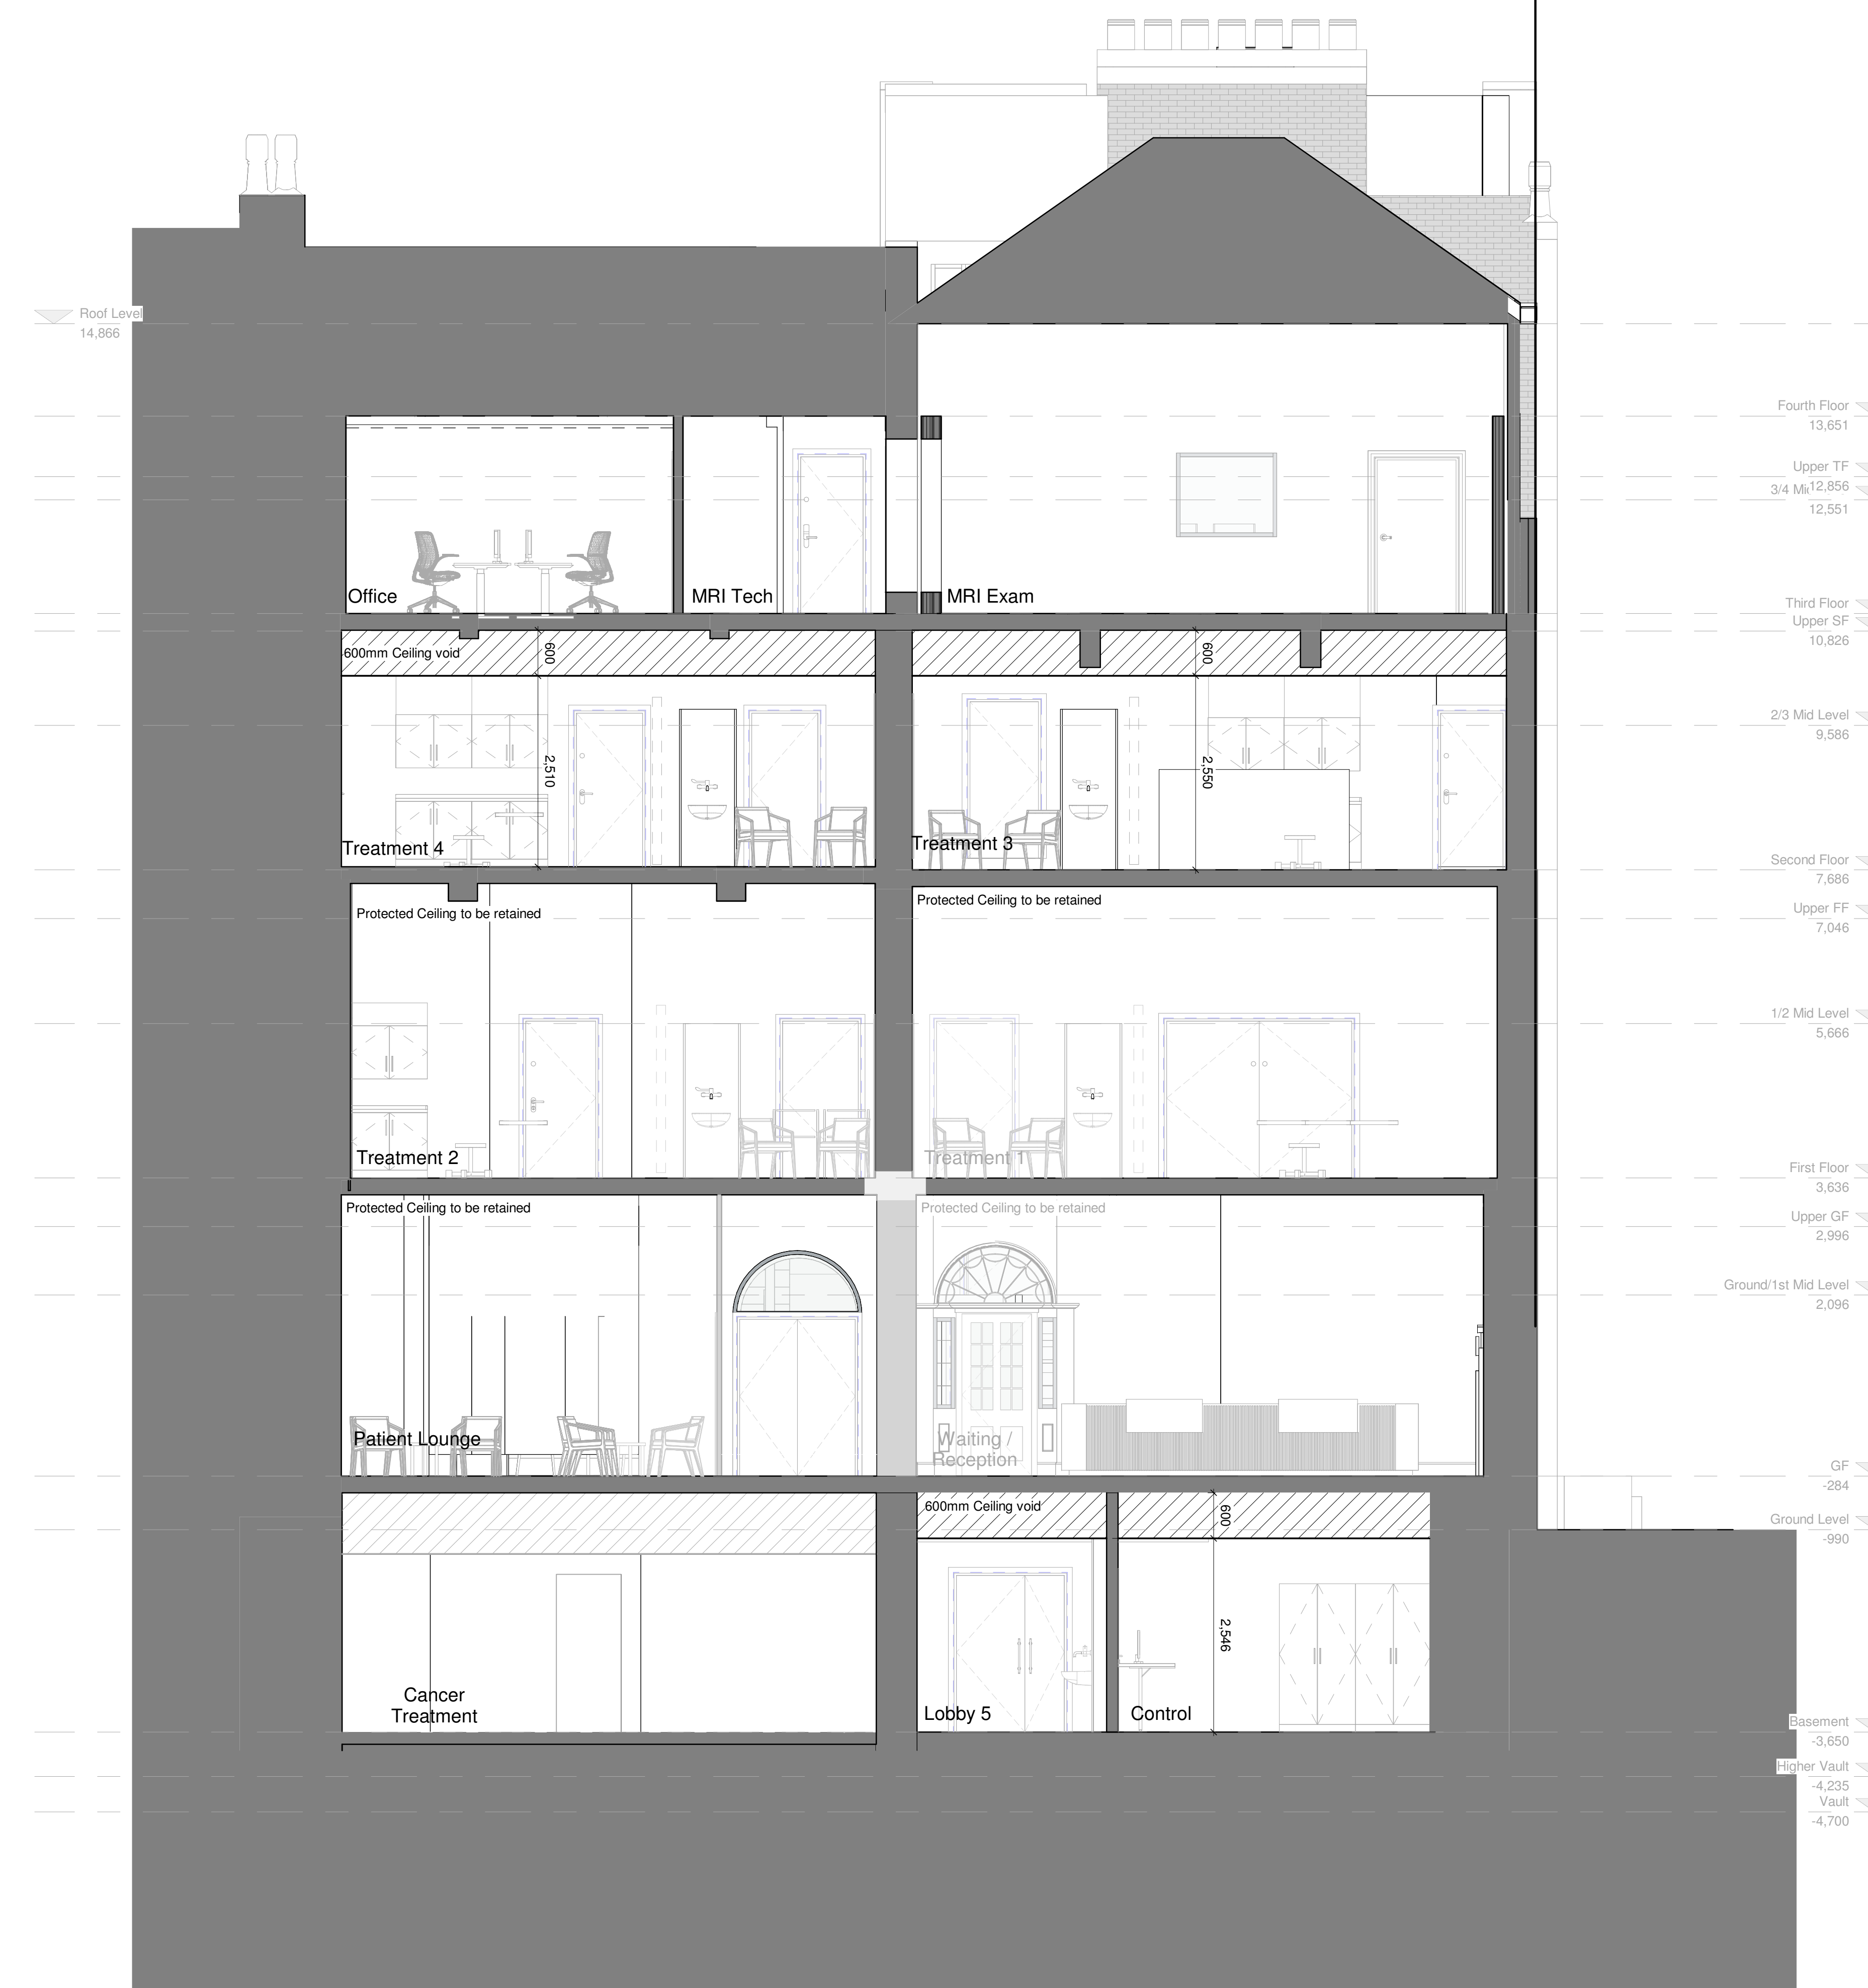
Roof Level
14,866

Fourth Floor
13,651

Upper TF
12,856
3/4 Mi
12,551

Office

MRI Tech

MRI Exam

Third Floor

Upper SF
10,826

600mm Ceiling void

600

600

2/3 Mid Level
9,586

2,510

2,550

Treatment 4

Treatment 3

Second Floor
7,686

Protected Ceiling to be retained

Protected Ceiling to be retained

Upper FF
7,046

1/2 Mid Level
5,666

Treatment 2

Treatment 1

First Floor
3,636

Protected Ceiling to be retained

Protected Ceiling to be retained

Upper GF
2,996

Ground/1st Mid Level
2,096

Patient Lounge

Waiting / Reception

GF
-284

600mm Ceiling void

600

Ground Level
-990

2,546

Cancer Treatment

Lobby 5

Control

Basement
-3,650

Higher Vault
-4,235

Vault
-4,700